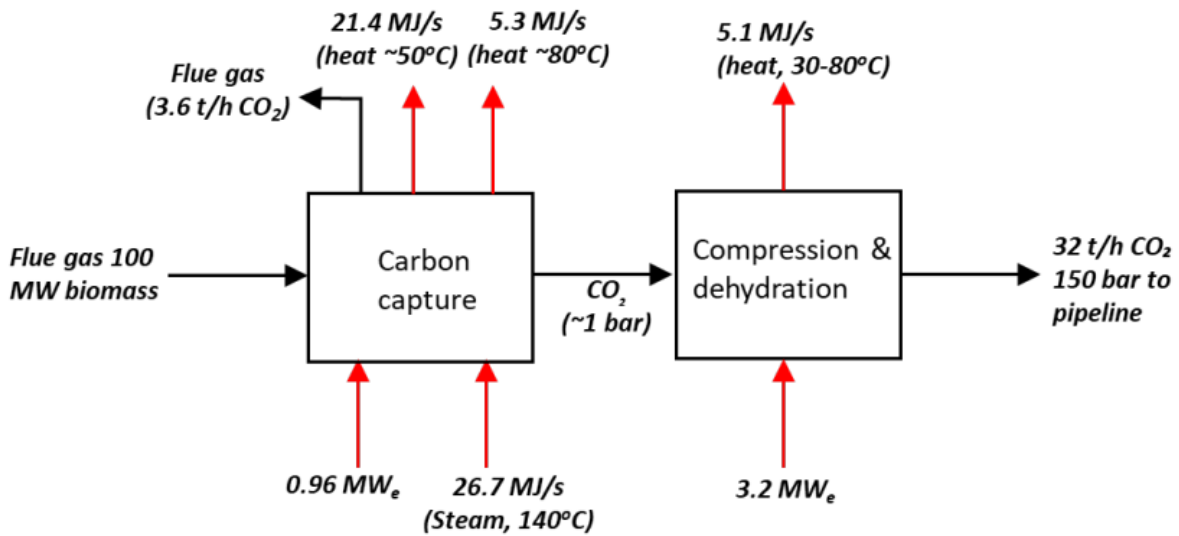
Flue gas
(3.6 t/h $CO_2$)

21.4 MJ/s
(heat ~50°C)

5.3 MJ/s
(heat ~80°C)

5.1 MJ/s
(heat, 30-80°C)

Flue gas 100
MW biomass

Carbon
capture

$CO_2$
(~1 bar)

Compression &
dehydration

32 t/h $CO_2$
150 bar to
pipeline

0.96 $MW_e$

26.7 MJ/s
(Steam, 140°C)

3.2 $MW_e$